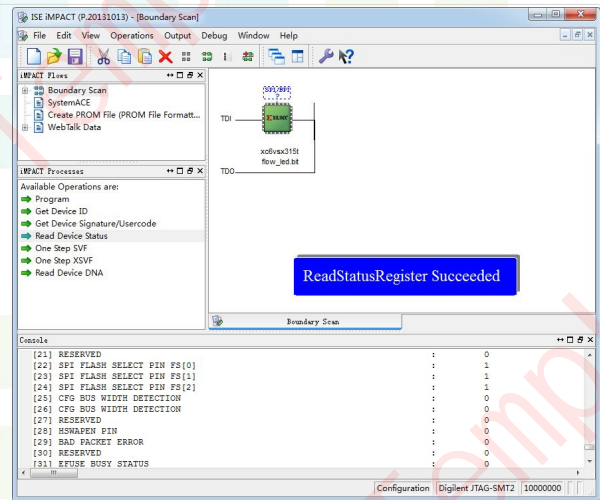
ISE iMPACT (P.20131013) - [Boundary Scan]

File Edit View Operations Output Debug Window Help

iMPACT Flows

Boundary Scan
SystemACE
Create PROM File (PROM File Formatt...
WebTalk Data

iMPACT Processes

Available Operations are:
Program
Get Device ID
Get Device Signature/Usercode
Read Device Status
One Step SVF
One Step XSVF
Read Device DNA

TDI

TDO

xc6vsx315t
flow_led.bit

ReadStatusRegister Succeeded

Boundary Scan

Console

| | | |
|---|---|---|
| [21] RESERVED | : | 0 |
| [22] SPI FLASH SELECT PIN FS[0] | : | 1 |
| [23] SPI FLASH SELECT PIN FS[1] | : | 1 |
| [24] SPI FLASH SELECT PIN FS[2] | : | 1 |
| [25] CFG BUS WIDTH DETECTION | : | 0 |
| [26] CFG BUS WIDTH DETECTION | : | 0 |
| [27] RESERVED | : | 0 |
| [28] HSWAPEN PIN | : | 0 |
| [29] BAD PACKET ERROR | : | 0 |
| [30] RESERVED | : | 0 |
| [31] EFUSE BUSY STATUS | : | 0 |

Configuration | Digilent JTAG-SMT2 | 10000000